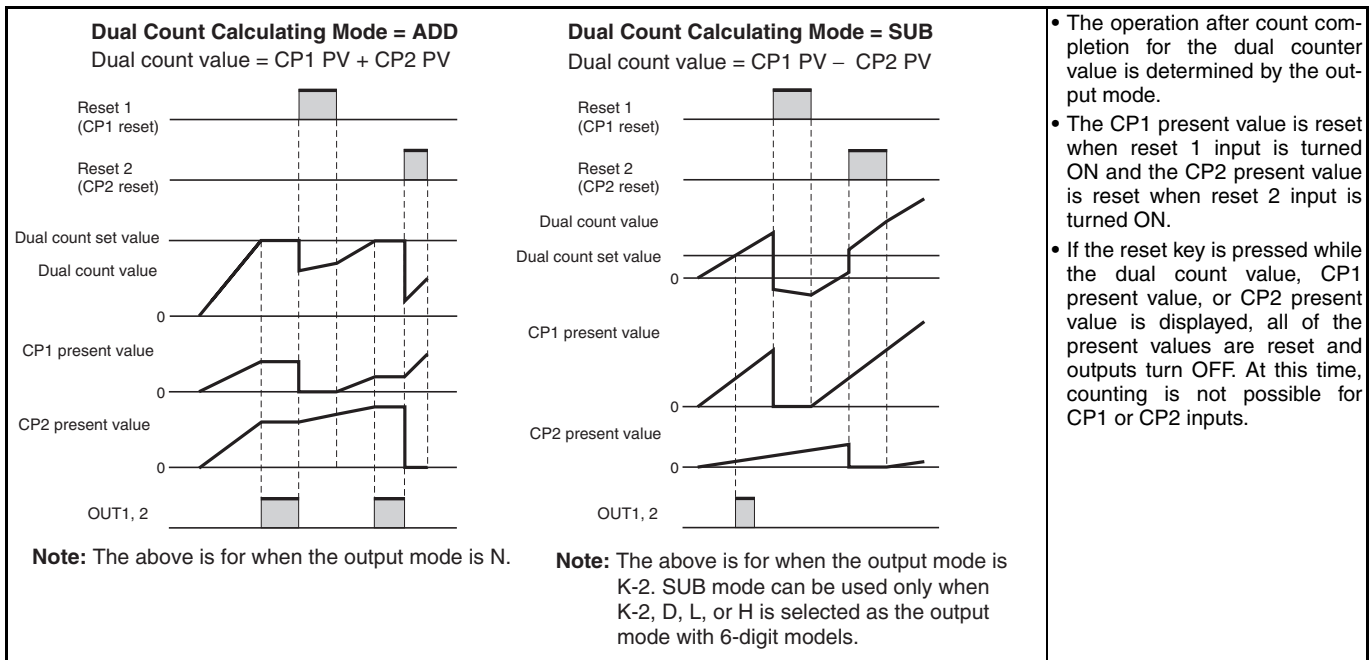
**Dual Count Calculating Mode = ADD**
Dual count value = CP1 PV + CP2 PV

Reset 1
(CP1 reset)

Reset 2
(CP2 reset)

Dual count set value

Dual count value

0

CP1 present value

0

CP2 present value

0

OUT1, 2

**Note:** The above is for when the output mode is N.

**Dual Count Calculating Mode = SUB**
Dual count value = CP1 PV − CP2 PV

Reset 1
(CP1 reset)

Reset 2
(CP2 reset)

Dual count value

Dual count set value

0

CP1 present value

0

CP2 present value

0

OUT1, 2

**Note:** The above is for when the output mode is K-2. SUB mode can be used only when K-2, D, L, or H is selected as the output mode with 6-digit models.

• The operation after count completion for the dual counter value is determined by the output mode.
• The CP1 present value is reset when reset 1 input is turned ON and the CP2 present value is reset when reset 2 input is turned ON.
• If the reset key is pressed while the dual count value, CP1 present value, or CP2 present value is displayed, all of the present values are reset and outputs turn OFF. At this time, counting is not possible for CP1 or CP2 inputs.